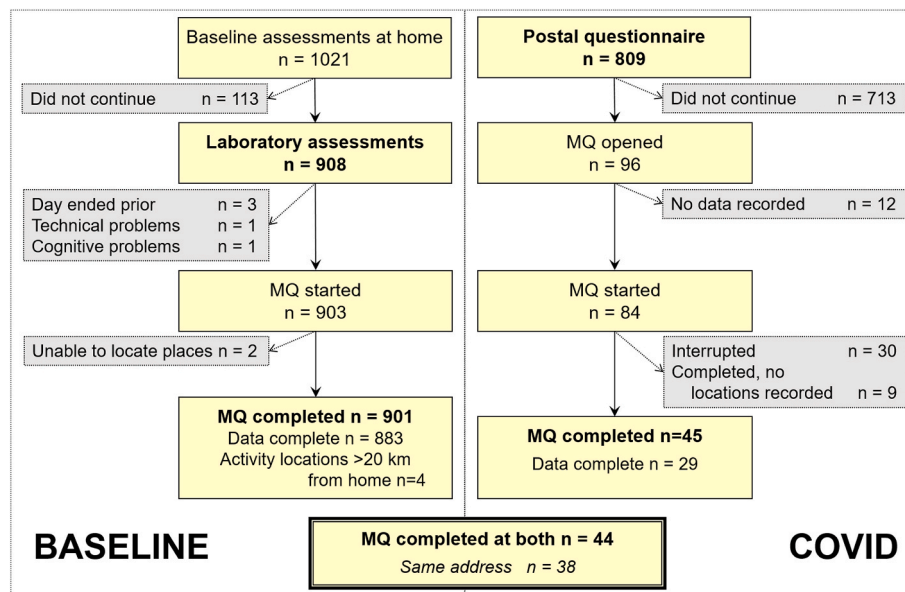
Baseline assessments at home
n = 1021

Did not continue n = 113

Laboratory assessments
n = 908

Day ended prior n = 3
Technical problems n = 1
Cognitive problems n = 1

MQ started
n = 903

Unable to locate places n = 2

MQ completed n = 901
Data complete n = 883
Activity locations >20 km from home n=4

BASELINE

Postal questionnaire
n = 809

Did not continue n = 713

MQ opened
n = 96

No data recorded n = 12

MQ started
n = 84

Interrupted n = 30
Completed, no locations recorded n = 9

MQ completed n=45
Data complete n = 29

COVID

MQ completed at both n = 44
Same address n = 38